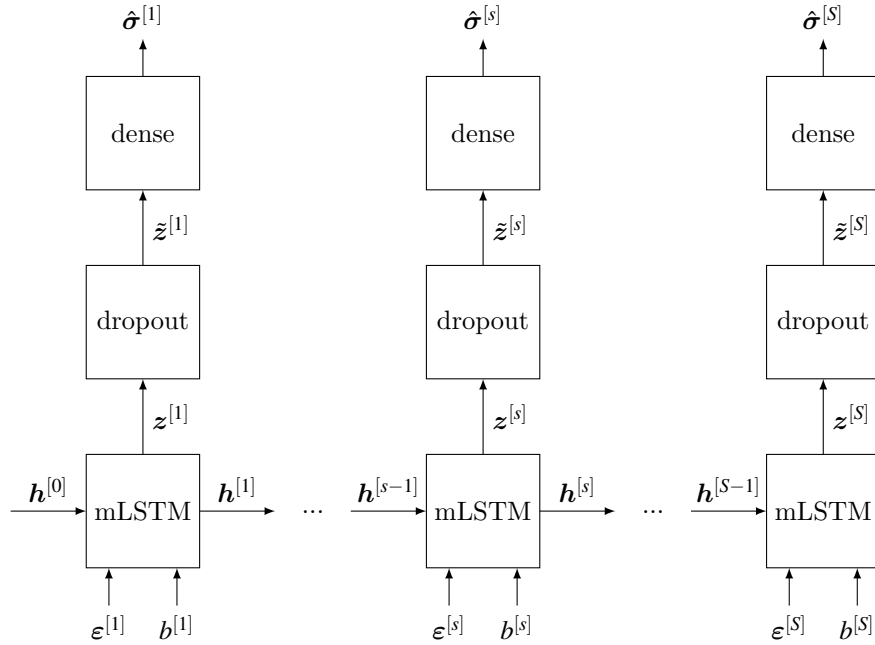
$\hat{\boldsymbol{\sigma}}^{[1]}$

dense

$\tilde{\boldsymbol{z}}^{[1]}$

dropout

$\boldsymbol{z}^{[1]}$

$\boldsymbol{h}^{[0]}$ mLSTM $\boldsymbol{h}^{[1]}$

$\boldsymbol{\varepsilon}^{[1]}$ $b^{[1]}$

...

$\hat{\boldsymbol{\sigma}}^{[s]}$

dense

$\tilde{\boldsymbol{z}}^{[s]}$

dropout

$\boldsymbol{z}^{[s]}$

$\boldsymbol{h}^{[s-1]}$ mLSTM $\boldsymbol{h}^{[s]}$

$\boldsymbol{\varepsilon}^{[s]}$ $b^{[s]}$

...

$\hat{\boldsymbol{\sigma}}^{[S]}$

dense

$\tilde{\boldsymbol{z}}^{[S]}$

dropout

$\boldsymbol{z}^{[S]}$

$\boldsymbol{h}^{[S-1]}$ mLSTM

$\boldsymbol{\varepsilon}^{[S]}$ $b^{[S]}$